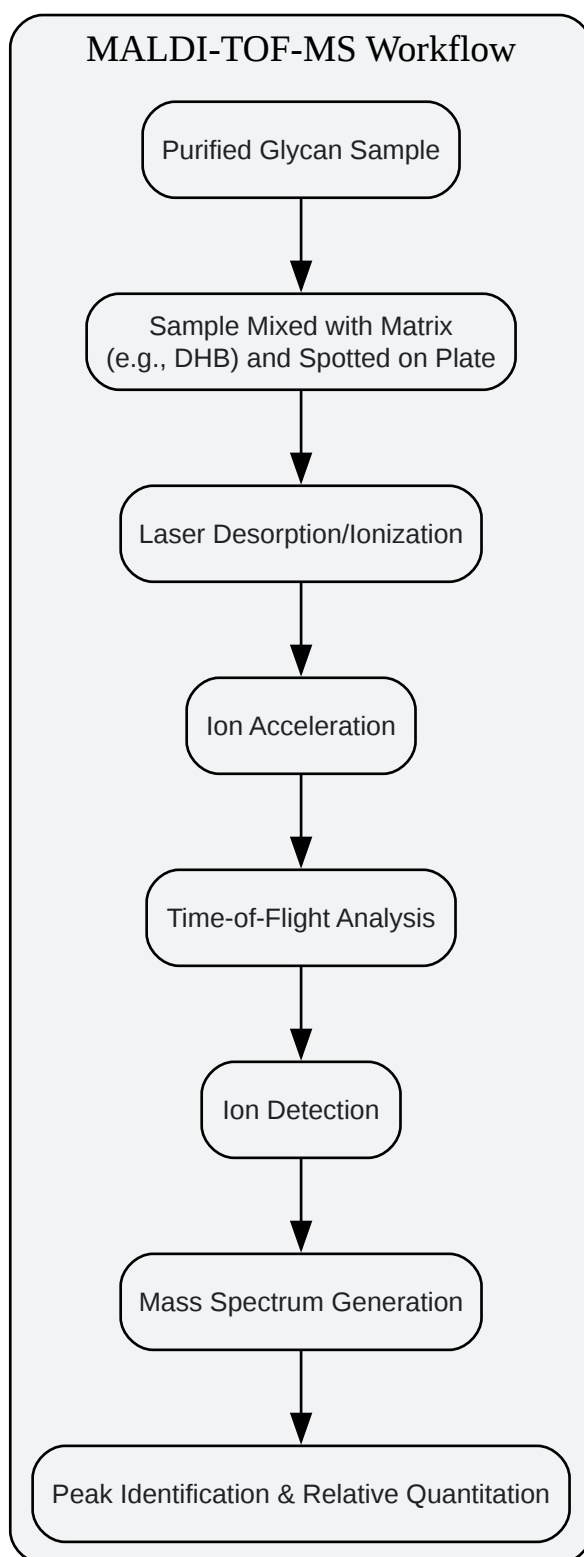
MALDI-TOF-MS Workflow

Purified Glycan Sample

Sample Mixed with Matrix (e.g., DHB) and Spotted on Plate

Laser Desorption/Ionization

Ion Acceleration

Time-of-Flight Analysis

Ion Detection

Mass Spectrum Generation

Peak Identification & Relative Quantitation